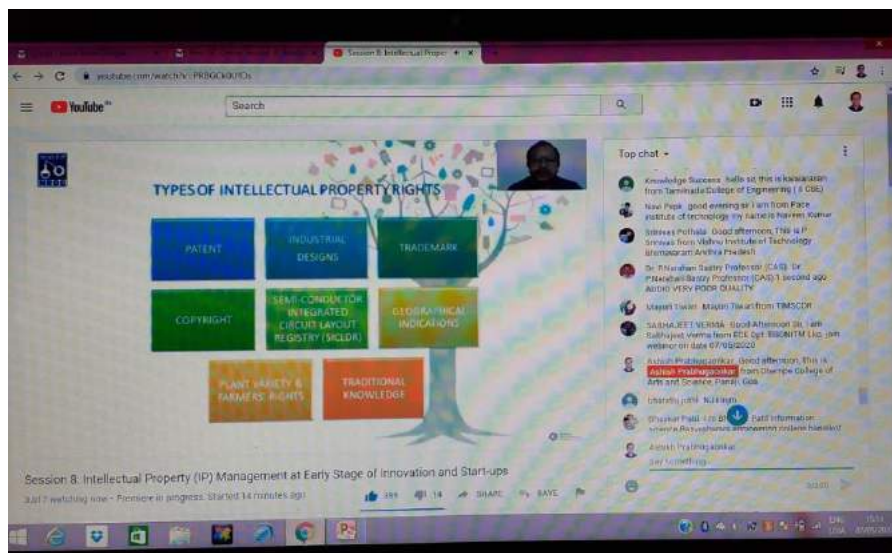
Session 8: Intellectual Prope

youtube.com/watch?v=PRBGCKKIYOs

YouTube

Search

TYPES OF INTELLECTUAL PROPERTY RIGHTS

PATENT

INDUSTRIAL DESIGNS

TRADEMARK

COPYRIGHT

SEMI-CONDUCTOR INTEGRATED CIRCUIT LAYOUT REGISTRY (SICLDR)

GEOGRAPHICAL INDICATIONS

PLANT VARIETY & FARMERS' RIGHTS

TRADITIONAL KNOWLEDGE

Session 8: Intellectual Property (IP) Management at Early Stage of Innovation and Start-ups

3,017 watching now • Premiere in progress. Started 14 minutes ago

389 14 SHARE SAVE

Top chat

Knowledge Success hello sir, this is karaiarasan from Tamilnadu College of Engineering ( CBE)

Navi Pvpk good evening sir I am from Pace institute of technology my name is Naveen Kumar

Srinivas Pothala Good afternoon, This is P Srinivas from Vishnu Institute of Technology Bhimavaram Andhra Pradesh

Dr P Narahari Sastry Professor (CAS) Dr P Narahari Sastry Professor (CAS) 1 second ago AUDIO VERY POOR QUALITY

Mayuri Tiwari Mayuri Tiwari from TIMSCDR

SABHAJEET VERMA Good Afternoon Sir, I am Sabhajeet Verma from ECE Dpt. BBDNITM Lko. join webinar on date 07/08/2020

Ashish Prabhugaonkar Good afternoon, This is Ashish Prabhugaonkar from Dhempe College of Arts and Science, Panaji, Goa

sharathi joshi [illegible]

Bhaskar Patil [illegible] Patil Information science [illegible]

Ashish Prabhugaonkar
Say something...